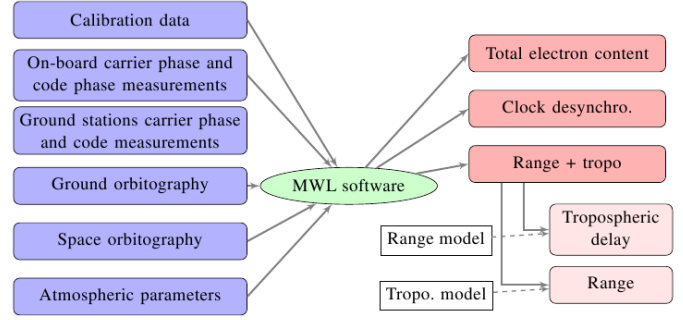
Calibration data

On-board carrier phase and code phase measurements

Ground stations carrier phase and code measurements

Ground orbitography

Space orbitography

Atmospheric parameters

MWL software

Total electron content

Clock desynchro.

Range + tropo

Tropospheric delay

Range model

Range

Tropo. model